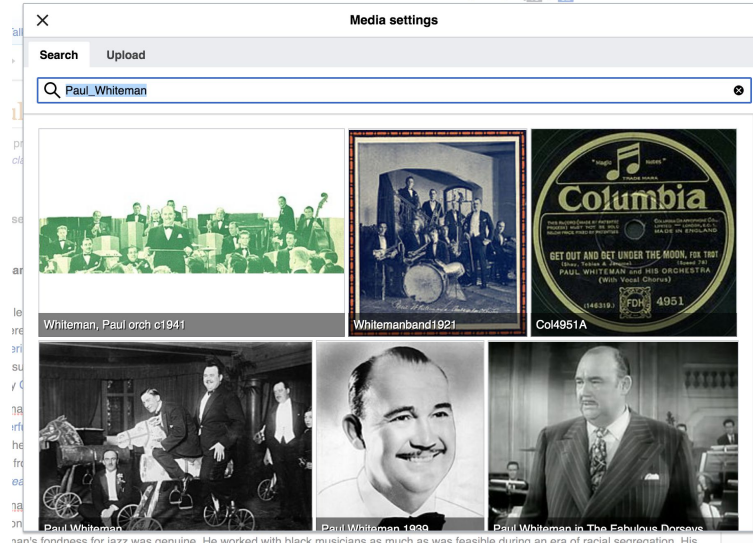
×

Media settings

Search

Upload

Paul_Whiteman

Whiteman, Paul orch c1941

Whitemanband1921

"Magic Notes"

TRADE MARK

Columbia

THIS RECORD (DISC) IS PATENTED PROCESS MUST NOT BE SOLD BELOW PRICE FIXED BY PROPRIETORS

COLUMBIA GRAPHOPHONE CO. LIMITED LONDON, E.C.1 MADE IN ENGLAND

GET OUT AND GET UNDER THE MOON, FOX TROT

(Shay, Tobias & Jerome) (Speed 78)

PAUL WHITEMAN and HIS ORCHESTRA

(With Vocal Chorus)

(146319)

FDH

4951

Col4951A

Paul Whiteman

Paul Whiteman 1939

Paul Whiteman in The Fabulous Dorseys

nan's fondness for jazz was genuine. He worked with black musicians as much as was feasible during an era of racial segregation. His